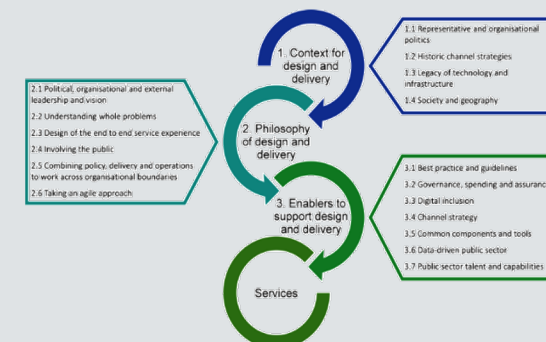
1. Context for design and delivery

1.1 Representative and organisational politics
1.2 Historic channel strategies
1.3 Legacy of technology and infrastructure
1.4 Society and geography

2.1 Political, organisational and external leadership and vision
2.2 Understanding whole problems
2.3 Design of the end to end service experience
2.4 Involving the public
2.5 Combining policy, delivery and operations to work across organisational boundaries
2.6 Taking an agile approach

2. Philosophy of design and delivery

3. Enablers to support design and delivery

3.1 Best practice and guidelines
3.2 Governance, spending and assurance
3.3 Digital inclusion
3.4 Channel strategy
3.5 Common components and tools
3.6 Data-driven public sector
3.7 Public sector talent and capabilities

Services